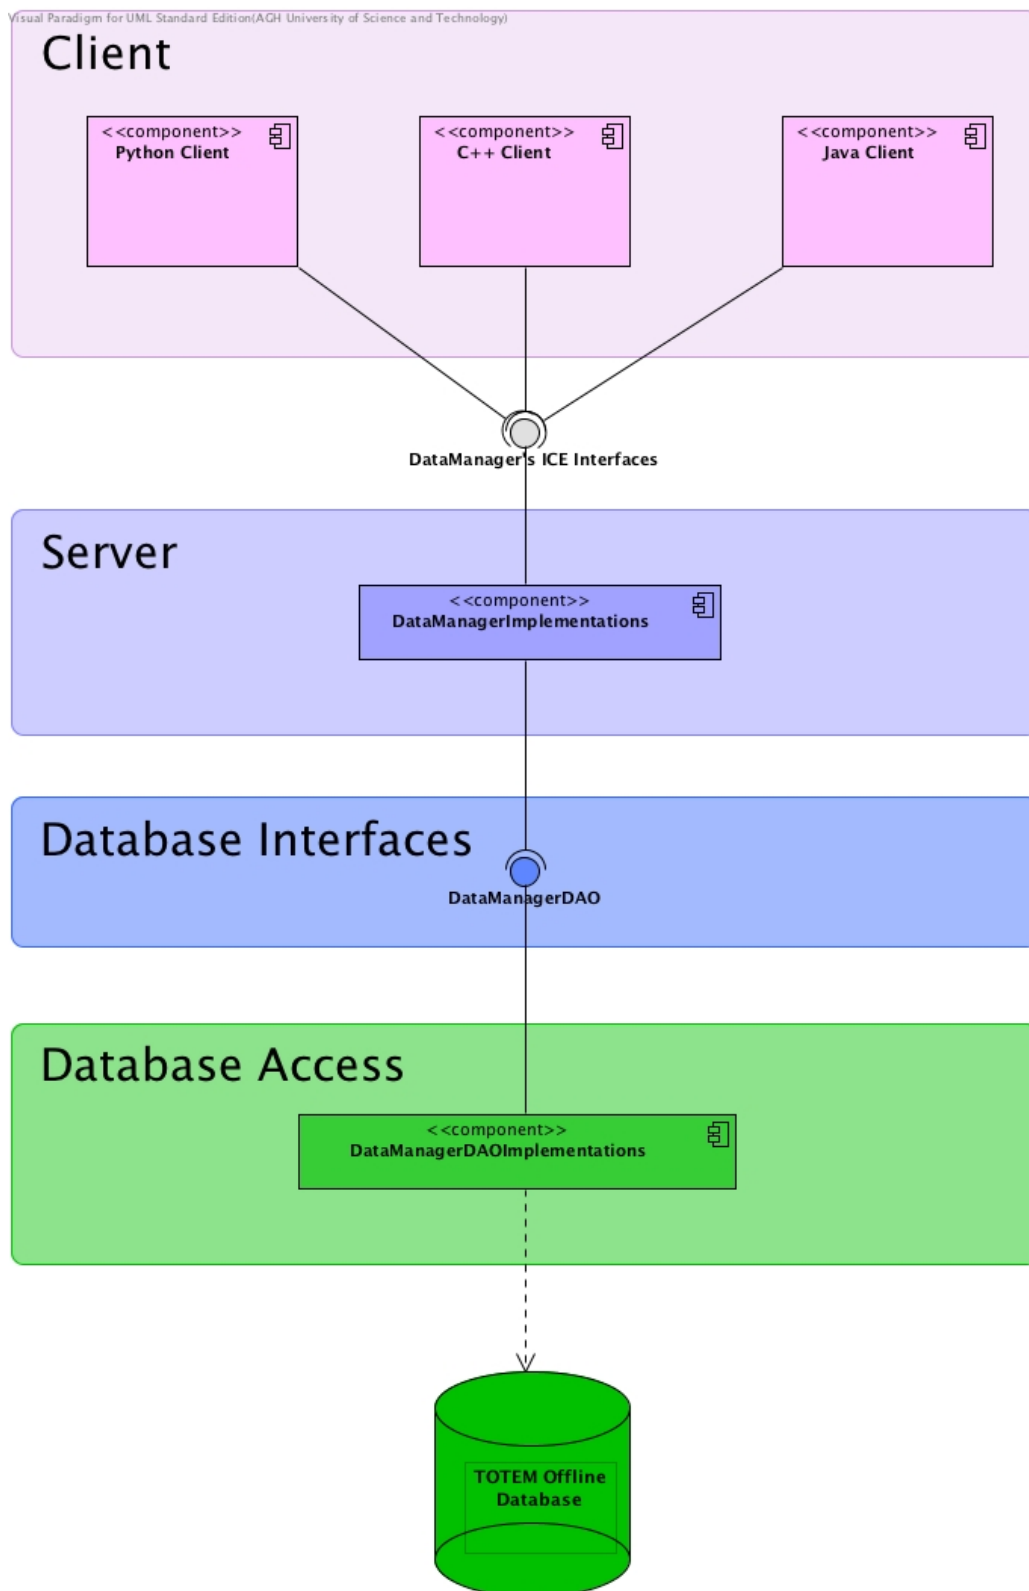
Visual Paradigm for UML Standard Edition(AGH University of Science and Technology)

Client

<<component>>
Python Client

<<component>>
C++ Client

<<component>>
Java Client

DataManager's ICE Interfaces

Server

<<component>>
DataManagerImplementations

Database Interfaces

DataManagerDAO

Database Access

<<component>>
DataManagerDAOImplementations

TOTEM Offline Database